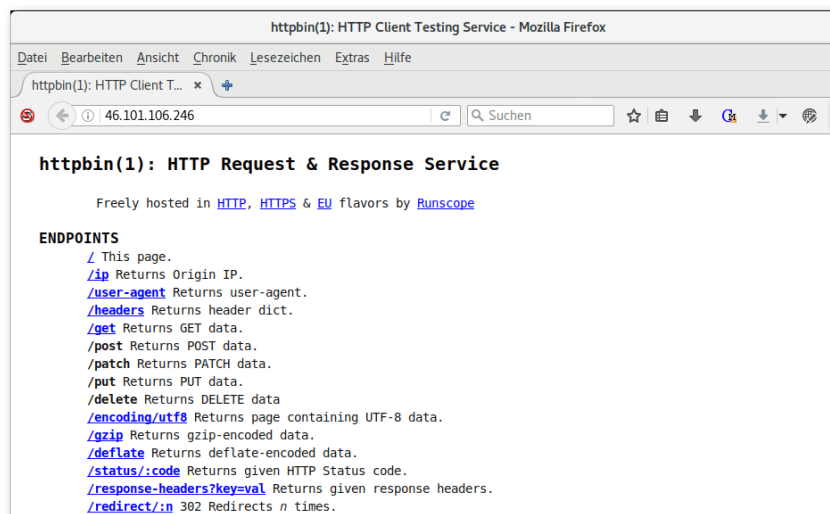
httpbin(1): HTTP Client Testing Service - Mozilla Firefox

Datei Bearbeiten Ansicht Chronik Lesezeichen Extras Hilfe

httpbin(1): HTTP Client T... ×

46.101.106.246

Suchen

httpbin(1): HTTP Request & Response Service

Freely hosted in HTTP, HTTPS & EU flavors by Runscope

ENDPOINTS

/ This page.
/ip Returns Origin IP.
/user-agent Returns user-agent.
/headers Returns header dict.
/get Returns GET data.
/post Returns POST data.
/patch Returns PATCH data.
/put Returns PUT data.
/delete Returns DELETE data
/encoding/utf8 Returns page containing UTF-8 data.
/gzip Returns gzip-encoded data.
/deflate Returns deflate-encoded data.
/status/:code Returns given HTTP Status code.
/response-headers?key=val Returns given response headers.
/redirect/:n 302 Redirects n times.